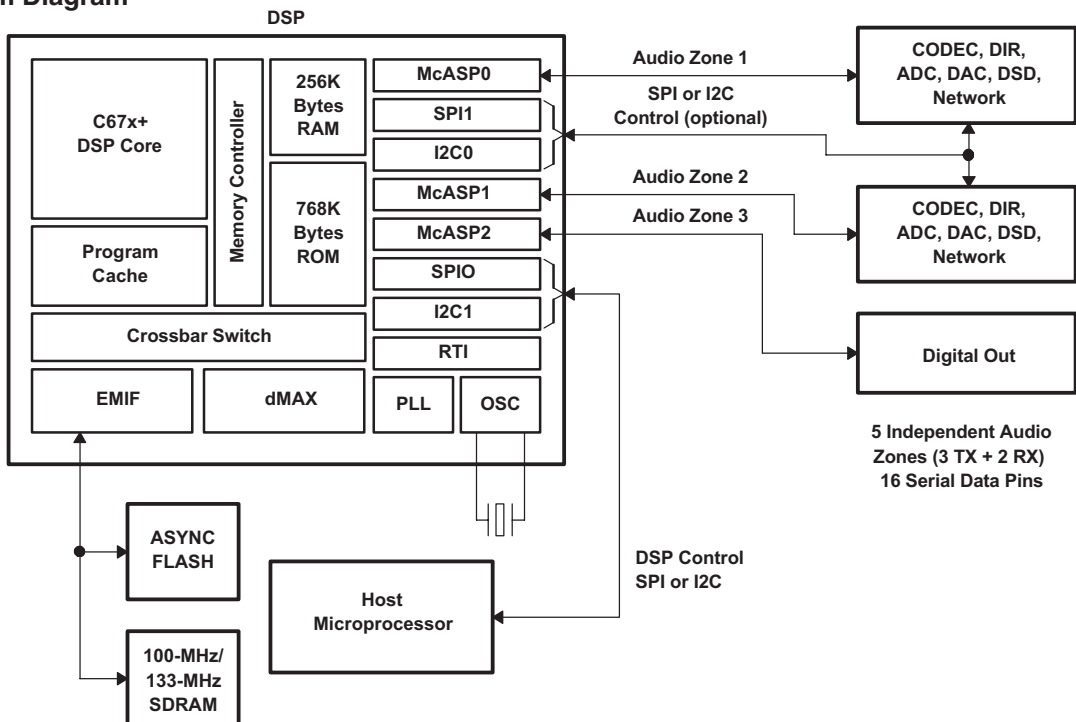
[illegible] Diagram

DSP

C67x+
DSP Core

Program
Cache

Memory Controller

256K
Bytes
RAM

768K
Bytes
ROM

McASP0

SPI1

I2C0

McASP1

McASP2

SPIO

I2C1

RTI

Crossbar Switch

EMIF

dMAX

PLL

OSC

Audio Zone 1

SPI or I2C
Control (optional)

Audio Zone 2

Audio Zone 3

CODEC, DIR,
ADC, DAC, DSD,
Network

CODEC, DIR,
ADC, DAC, DSD,
Network

Digital Out

5 Independent Audio
Zones (3 TX + 2 RX)
16 Serial Data Pins

ASYNC
FLASH

100-MHz/
133-MHz
SDRAM

Host
Microprocessor

DSP Control
SPI or I2C